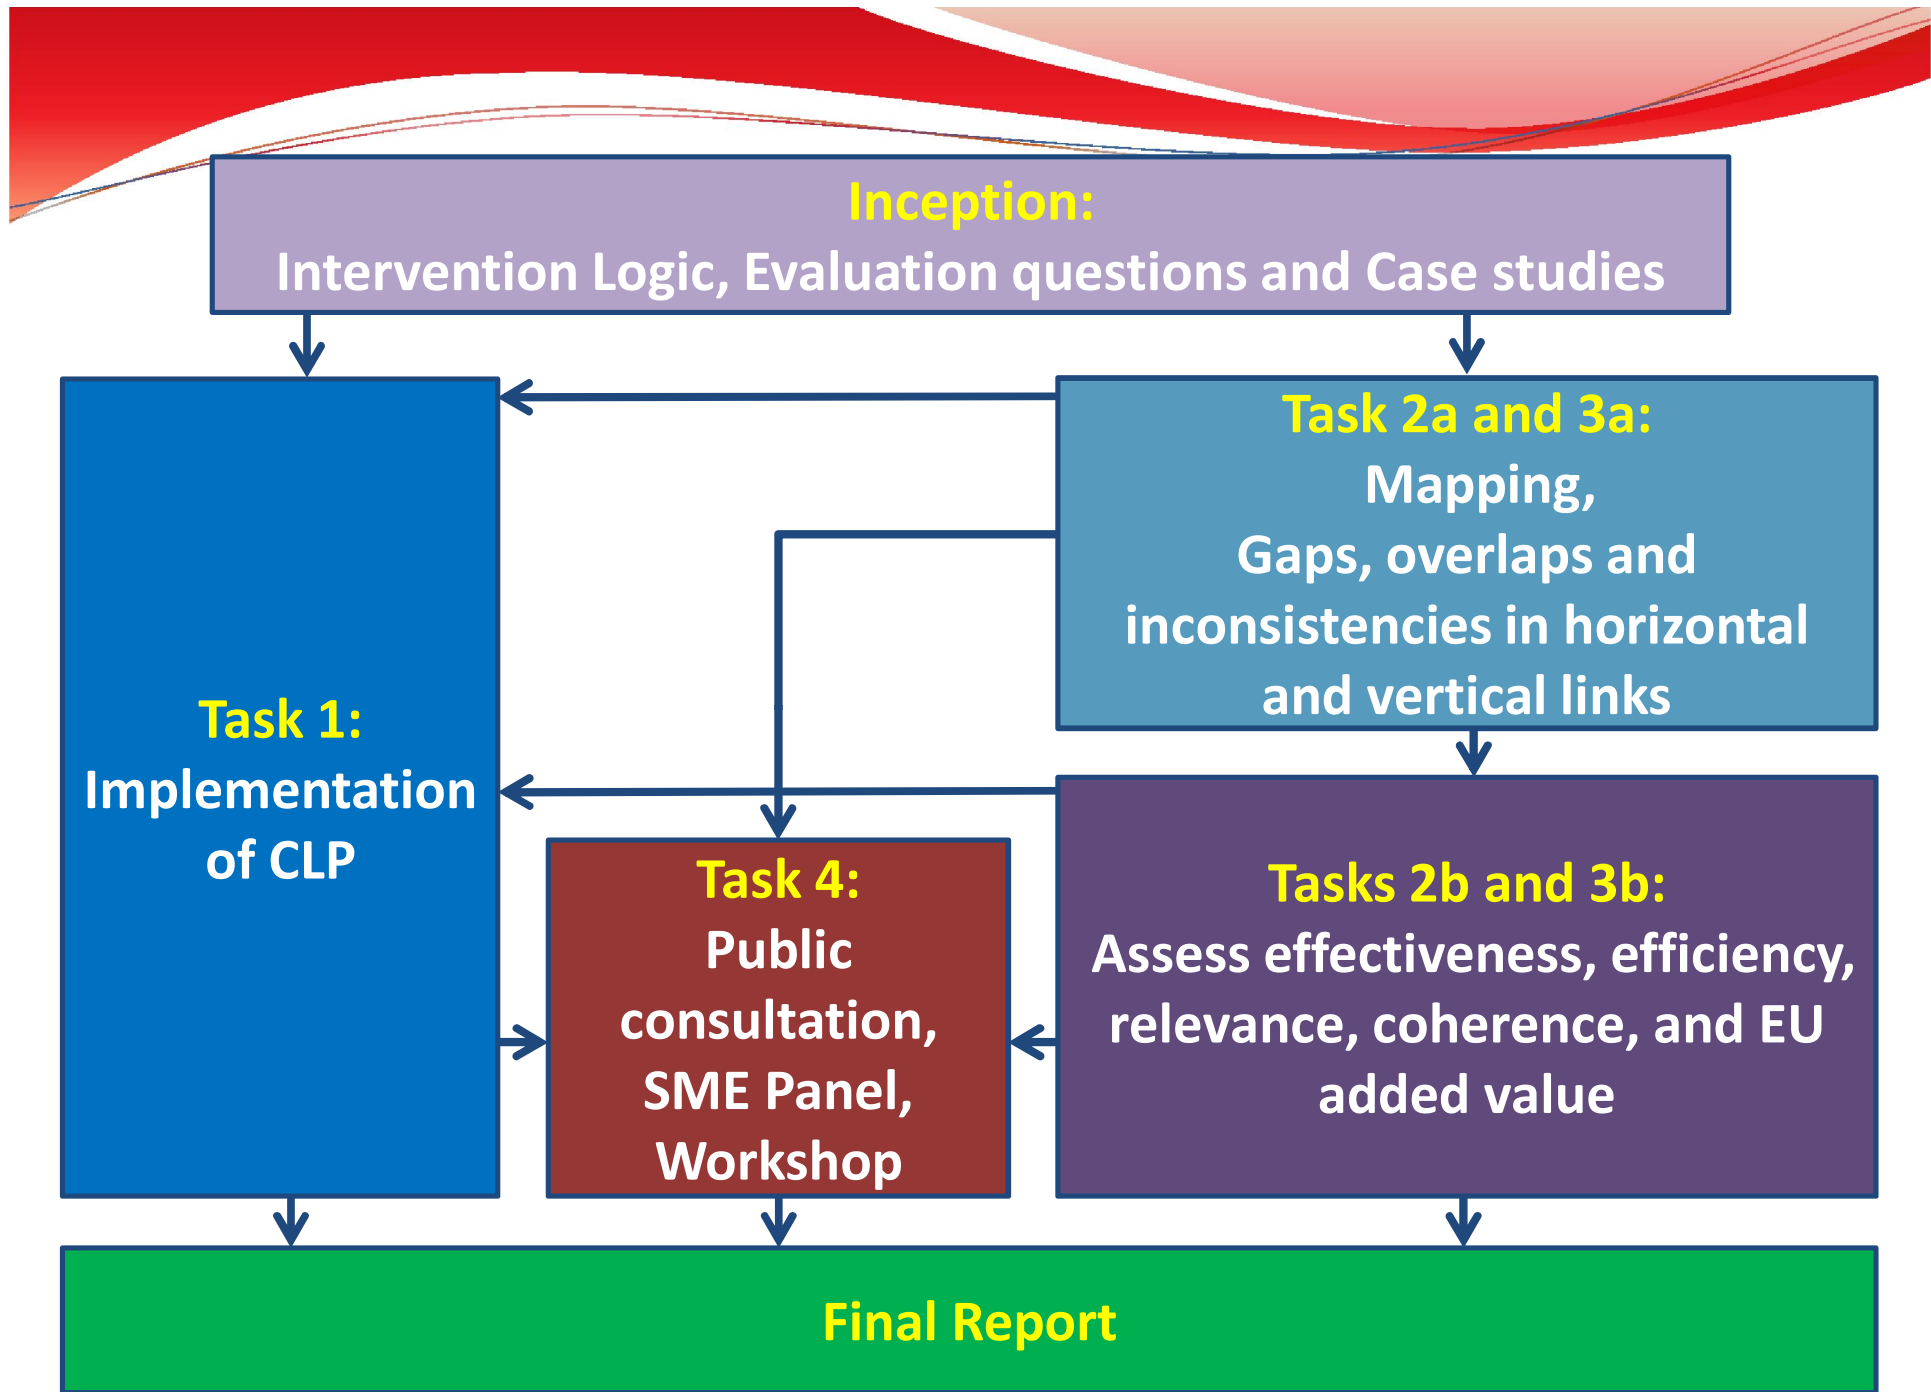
Inception:
Intervention Logic, Evaluation questions and Case studies

Task 1:
Implementation of CLP

Task 2a and 3a:
Mapping,
Gaps, overlaps and inconsistencies in horizontal and vertical links

Task 4:
Public consultation, SME Panel, Workshop

Tasks 2b and 3b:
Assess effectiveness, efficiency, relevance, coherence, and EU added value

Final Report